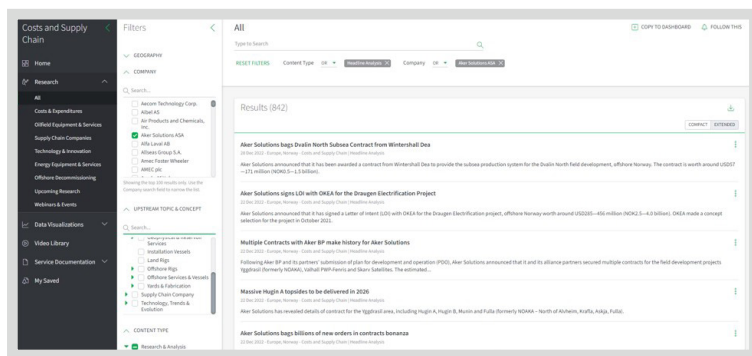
Costs and Supply Chain

Home

Research

All

Costs & Expenditures

Oilfield Equipment & Services

Supply Chain Companies

Technology & Innovation

Energy Equipment & Services

Offshore Decommissioning

Upcoming Research

Webinars & Events

Data Visualizations

Video Library

Service Documentation

My Saved

Filters

GEOGRAPHY

COMPANY

Search...

Aecom Technology Corp.

Aibel AS

Air Products and Chemicals, Inc.

Aker Solutions ASA

Alfa Laval AB

Alliance Group S.A.

Amec Foster Wheeler

AMEC plc

Showing the top 100 results only. Use the Company search field to narrow the list.

UPSTREAM TOPIC & CONCEPT

Search...

Services

Installation Vessels

Land Rigs

Offshore Rigs

Offshore Services & Vessels

Yards & Fabrication

Supply Chain Company

Technology, Trends & Evolution

CONTENT TYPE

Research & Analysis

All

COPY TO DASHBOARD

FOLLOW THIS

Type to Search

RESET FILTERS Content Type OR Headline Analysis Company OR Aker Solutions ASA

Results (842)

COMPACT EXTENDED

Aker Solutions bags Dvalin North Subsea Contract from Wintershall Dea

Aker Solutions announced that it has been awarded a contract from Wintershall Dea to provide the subsea production system for the Dvalin North field development, offshore Norway. The contract is worth around USD57—171 million (NOK0.5—1.5 billion).

Aker Solutions signs LOI with OKEA for the Draugen Electrification Project

Aker Solutions announced that it has signed a Letter of Intent (LOI) with OKEA for the Draugen Electrification project, offshore Norway worth around USD285—456 million (NOK2.5—4.0 billion). OKEA made a concept selection for the project in 2021.

Multiple Contracts with Aker BP make history for Aker Solutions

Following Aker BP and its partners' submission of plan for development and operation (PDO), Aker Solutions announced that it and its alliance partners secured multiple contracts for the field development projects Yggdrasil (formerly NOAKA), Valhall PWP-Fenris and Skarv Satellites. The estimated...

Massive Hugin A topsides to be delivered in 2026

Aker Solutions has revealed details of contract for the Yggdrasil area, including Hugin A, Hugin B, Munin and Fulla (formerly NOAKA – North of Alvheim, Krafla, Askja, Fulla).

Aker Solutions bags billions of new orders in contracts bonanza